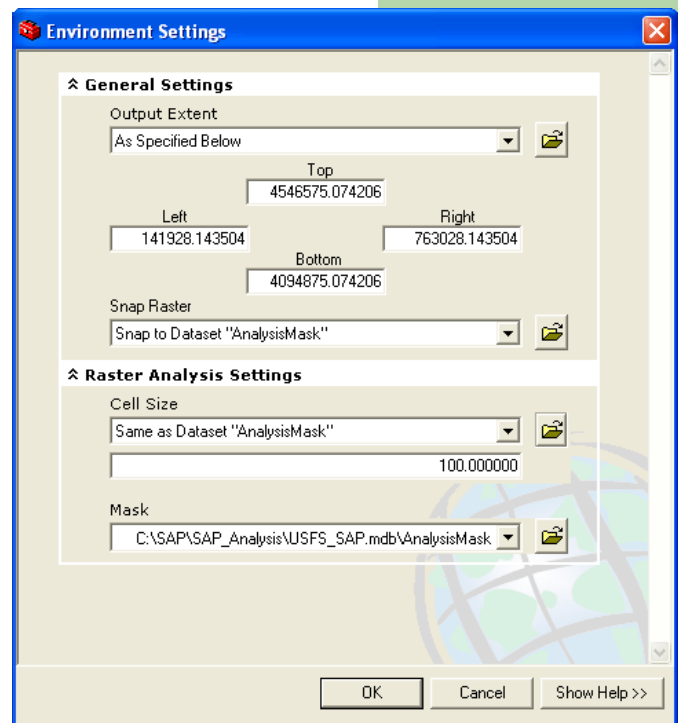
Environment Settings

General Settings

Output Extent

As Specified Below

Top

4546575.074206

Left

141928.143504

Right

763028.143504

Bottom

4094875.074206

Snap Raster

Snap to Dataset "AnalysisMask"

Raster Analysis Settings

Cell Size

Same as Dataset "AnalysisMask"

100.000000

Mask

C:\SAP\SAP_Analysis\USFS_SAP.mdb\AnalysisMask

OK Cancel Show Help >>